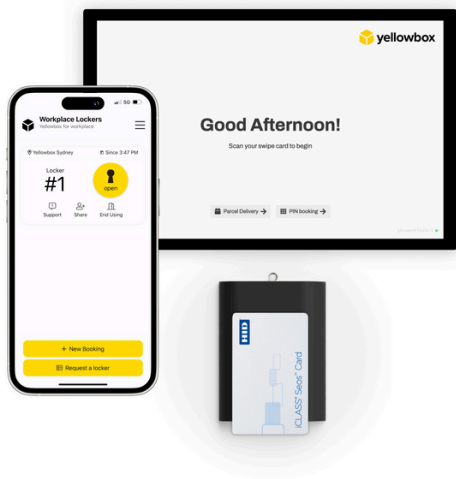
yellowbox

Good Afternoon!

Scan your swipe card to begin

Parcel Delivery →

PIN booking →

Workplace Lockers
Yellowbox for workplace

Yellowbox Sydney

Since 3:47 PM

Locker
#1

open

Support

Share

End Using

+ New Booking

Request a locker

HID

iCLASS Seos Card